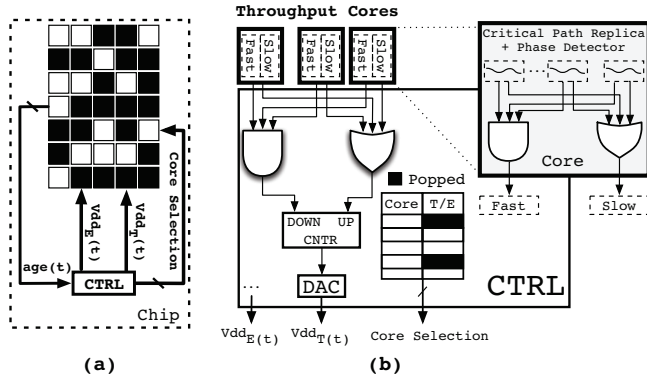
Throughput Cores

Fast
Slow
Fast
Slow
Fast
Slow

Critical Path Replica + Phase Detector

Core

Fast
Slow

Popped

| Core | T/E |
|---|---|
| | |
| | |
| | |
| | |
| | |

DOWN UP CNTR

DAC

CTRL

...

$Vdd_{E(t)}$ $Vdd_{T(t)}$ Core Selection

$Vdd_E(t)$
$Vdd_T(t)$
Core Selection
age(t)
CTRL
Chip

(a)

(b)